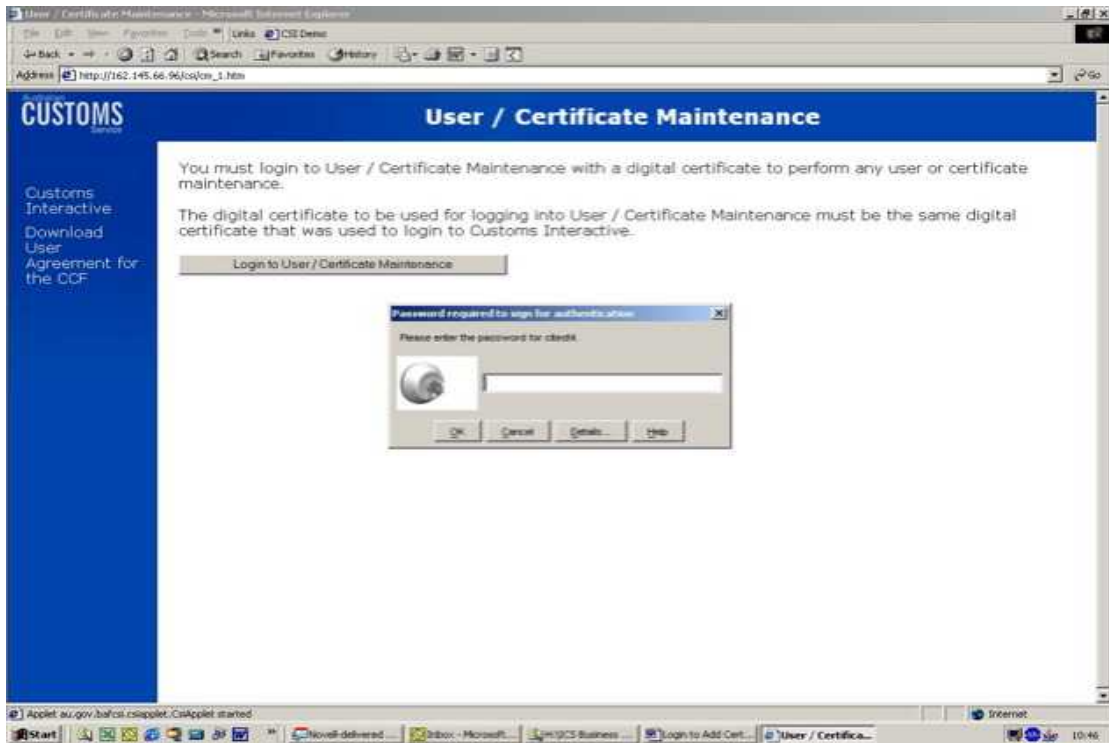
User / Certificate Maintenance - Microsoft Internet Explorer

File Edit View Favorites Tools Links CSI Demo

Back Search Favorites History

Address http://162.145.66.96/csi/cm_1.htm

Go

Australian CUSTOMS Service

User / Certificate Maintenance

Customs Interactive

Download User Agreement for the CCF

You must login to User / Certificate Maintenance with a digital certificate to perform any user or certificate maintenance.

The digital certificate to be used for logging into User / Certificate Maintenance must be the same digital certificate that was used to login to Customs Interactive.

Login to User / Certificate Maintenance

Password required to sign for authentication

Please enter the password for client.

OK Cancel Details... Help

Applet au.gov.bafcsi.csiapplet.CsiApplet started

Internet

Start Novell-delivered ... Inbox - Microsoft... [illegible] Business ... Login to Add Cert... User / Certifica... 10:46